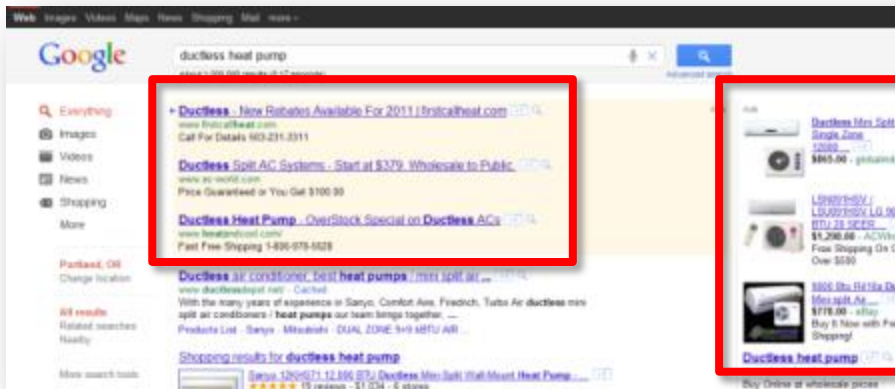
Web Images Videos Maps News Shopping Mail more

Google

ductless heat pump

about 1,000,000 results (0.17 seconds)

Advanced search

Everything
Images
Videos
News
Shopping
More

Portland, OR
Change location

All results
Related searches
Nearby

More search tools

Ductless - New Rebates Available For 2011 | firstcallheat.com
www.firstcallheat.com
Call For Details 503-231-3311

Ductless Split AC Systems - Start at $379. Wholesale to Public.
www.ac-world.com
Price Guaranteed or You Get $100.00

Ductless Heat Pump - OverStock Special on Ductless ACs
www.heatandcool.com
Fast Free Shipping 1-800-078-5828

Ductless air conditioner, best heat pumps | mini split air conditioner
www.ductlessdepot.com - Cached
With the many years of experience in Sanyo, Comfort Aire, Friedrich, Turbo Air ductless mini split air conditioners / heat pumps our team brings together, ...
Products List - Sanyo - Mitsubishi - DUAL ZONE 9+9 kBTU AIR ...

Shopping results for ductless heat pump
Sanyo 12KHS71 12,000 BTU Ductless Mini-Split Wall-Mount Heat Pump ...
19 reviews - $1,034 - 6 stores

Ads

Ductless Mini Split Single Zone 12000 ...
$865.00 - globalindustrial

LSN09VHSV / LSU09VHSV LG 9000 BTU 26 SEER ...
$1,290.00 - ACWholesalers
Free Shipping On Orders Over $500

9000 Btu R410a Ductless Mini-split Ac ...
$770.00 - eBay
Buy It Now with Free Shipping!

Ductless heat pump
Buy Online at wholesale prices